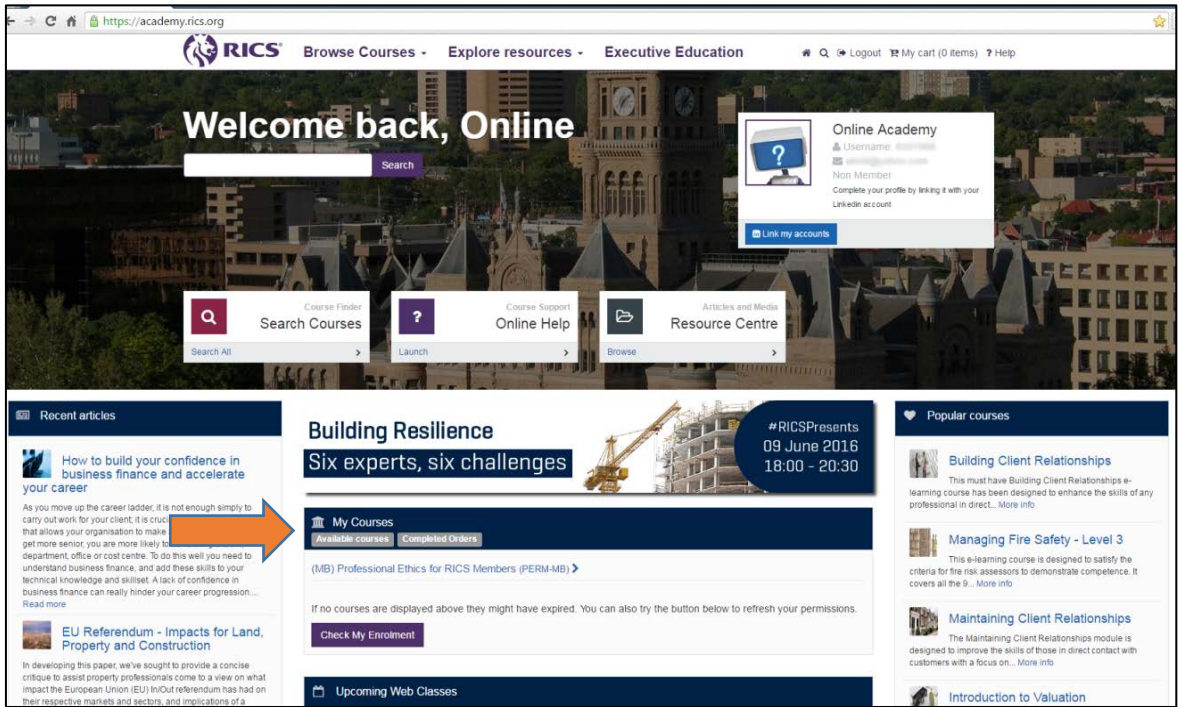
https://academy.rics.org

RICS Browse Courses Explore resources Executive Education

Logout My cart (0 items) Help

Welcome back, Online

Search

Online Academy
Username: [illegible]
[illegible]
Non Member
Complete your profile by linking it with your LinkedIn account

Link my accounts

Course Finder
Search Courses
Search All

Course Support
Online Help
Launch

Articles and Media
Resource Centre
Browse

Recent articles

How to build your confidence in business finance and accelerate your career

As you move up the career ladder, it is not enough simply to carry out work for your client; it is cruc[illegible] that allows your organisation to make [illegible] get more senior, you are more likely to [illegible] department, office or cost centre. To do this well you need to understand business finance, and add these skills to your technical knowledge and skillset. A lack of confidence in business finance can really hinder your career progression.... Read more

EU Referendum - Impacts for Land, Property and Construction

In developing this paper, we've sought to provide a concise critique to assist property professionals come to a view on what impact the European Union (EU) In/Out referendum has had on their respective markets and sectors, and implications of a

Building Resilience
Six experts, six challenges
#RICSPresents
09 June 2016
18:00 - 20:30

My Courses
Available courses Completed Orders

(MB) Professional Ethics for RICS Members (PERM-MB)

If no courses are displayed above they might have expired. You can also try the button below to refresh your permissions.

Check My Enrolment

Upcoming Web Classes

Popular courses

Building Client Relationships
This must have Building Client Relationships e-learning course has been designed to enhance the skills of any professional in direct... More info

Managing Fire Safety - Level 3
This e-learning course is designed to satisfy the criteria for fire risk assessors to demonstrate competence. It covers all the 9... More info

Maintaining Client Relationships
The Maintaining Client Relationships module is designed to improve the skills of those in direct contact with customers with a focus on... More info

Introduction to Valuation